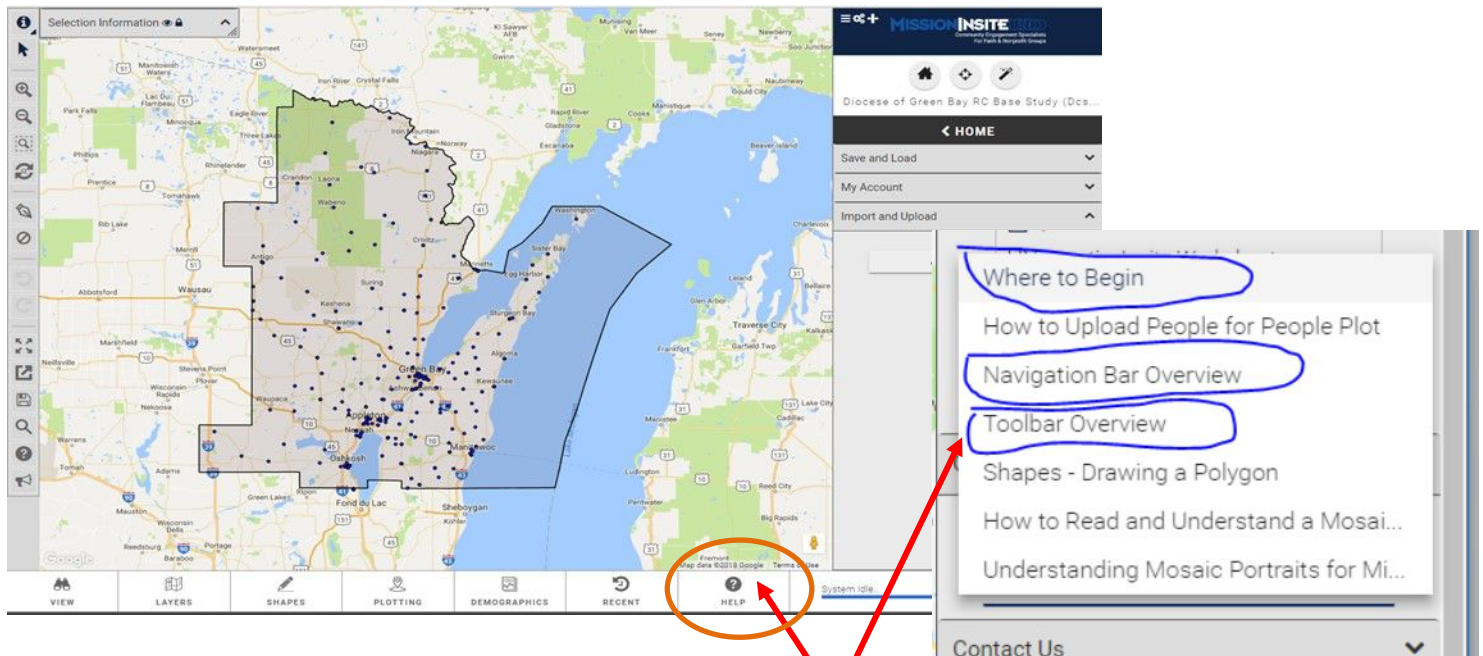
Selection Information

MISSIONINSITE
Community Engagement Specialists For Faith & Nonprofit Groups

Diocese of Green Bay RC Base Study (Dcs...

HOME

Save and Load

My Account

Import and Upload

Where to Begin

How to Upload People for People Plot

Navigation Bar Overview

Toolbar Overview

Shapes - Drawing a Polygon

How to Read and Understand a Mosai...

Understanding Mosaic Portraits for Mi...

Contact Us

Watersmeet
Manitowish Waters
Lac Du Flambeau
Minocqua
Park Falls
Eagle River
Three Lakes
Rhinelander
Phillips
Prentice
Crandon
Laona
Wabeno
Rib Lake
Antigo
Wausau
Abbotsford
Marshfield
Stevens Point
Neillsville
Wisconsin Rapids
Nekoosa
Mauston
Wisconsin Dells
Reedsburg
Baraboo
Portage
Iron River
Crystal Falls
Iron Mountain
Norway
Niagara
Marinette
Escanaba
Gladstone
Rapid River
Manistique
Munising
Sawyer AFB
Van Meer
Beaver Island
Charlevoix
Washington
Sister Bay
Egg Harbor
Sturgeon Bay
Crivitz
Suring
Keshena
Shawano
Green Bay
Kewaunee
Algoma
Appleton
Neenah
Oshkosh
Manitowoc
Fond du Lac
Sheboygan
Leland
Traverse City
Kalkaska
Frankfort
Cadillac
Ludington
Reed City
Pentwater
Big Rapids
Fremont
Google
Map data ©2018 Google Terms of Use

VIEW
LAYERS
SHAPES
PLOTTING
DEMOGRAPHICS
RECENT
HELP
System idle...